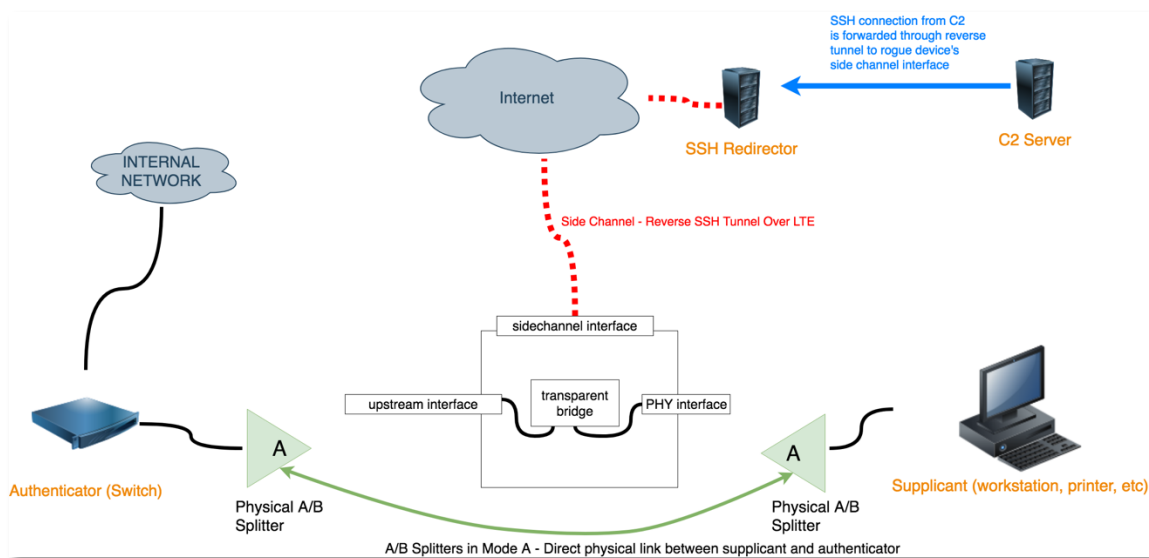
SSH connection from C2 is forwarded through reverse tunnel to rogue device's side channel interface

Internet

SSH Redirector

C2 Server

INTERNAL NETWORK

Side Channel - Reverse SSH Tunnel Over LTE

sidechannel interface

upstream interface

transparent bridge

PHY interface

A

A

Authenticator (Switch)

Physical A/B Splitter

Physical A/B Splitter

Supplicant (workstation, printer, etc)

A/B Splitters in Mode A - Direct physical link between supplicant and authenticator